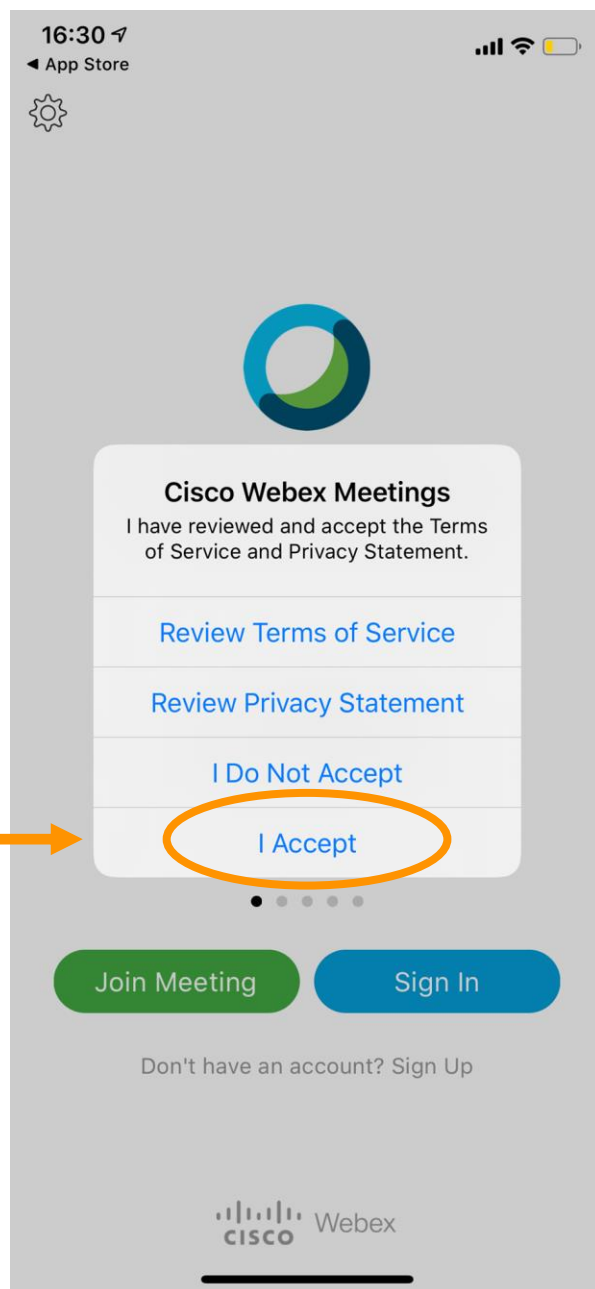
16:30
◂ App Store

Cisco Webex Meetings
I have reviewed and accept the Terms of Service and Privacy Statement.

Review Terms of Service

Review Privacy Statement

I Do Not Accept

I Accept

Join Meeting

Sign In

Don't have an account? Sign Up

CISCO Webex